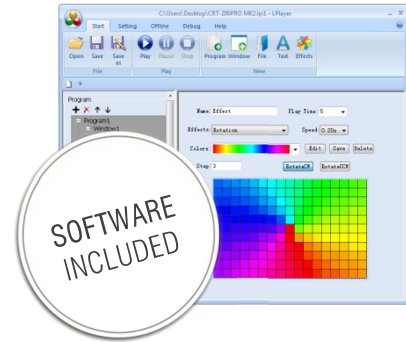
C:\Users\Desktop\CRT-200PRO MK2.lp1 - LPlayer

Start Setting Offline Debug Help

Open Save Save as
File

Play Pause Stop
Play

Program Window File Text Effects
New

Program
Program1
Window1

Name Effect
Play Time 5
Effects Rotation
Speed 0.00s
Colors
Edit Save Delete
Step 3
RotateCW RotateCCW

SOFTWARE INCLUDED